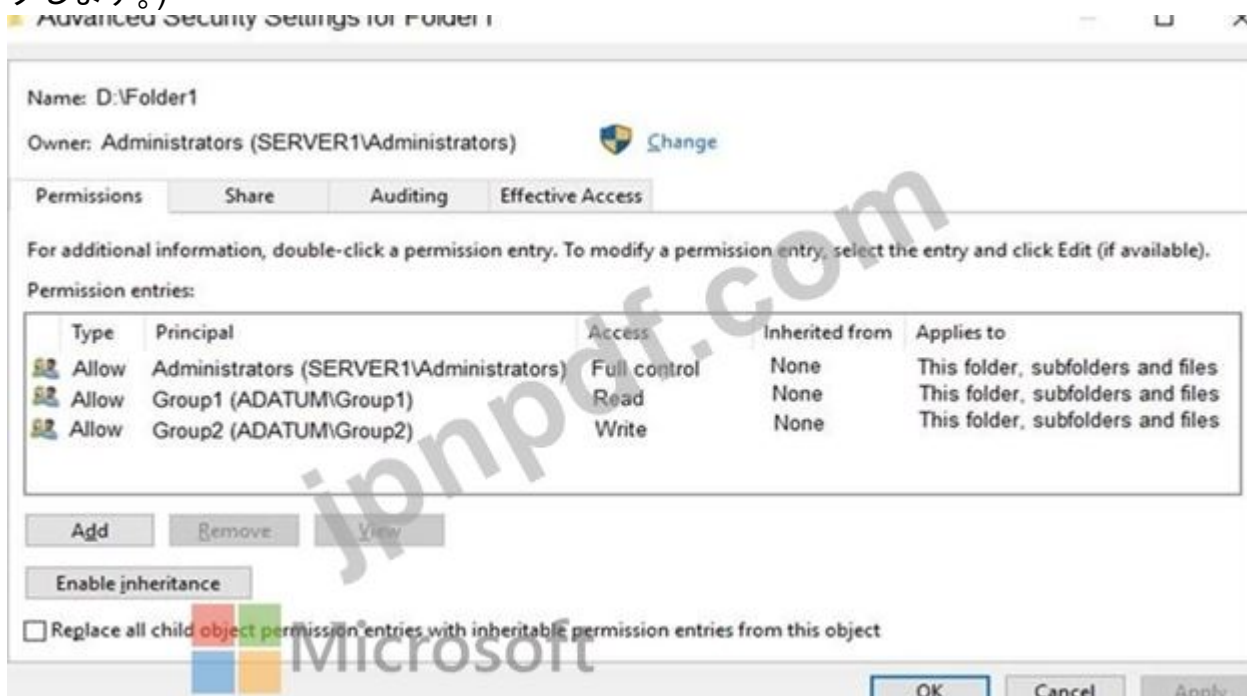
Advanced Security Settings for Folder1

Name: D:\Folder1

Owner: Administrators (SERVER1\Administrators) Change

Permissions Share Auditing Effective Access

For additional information, double-click a permission entry. To modify a permission entry, select the entry and click Edit (if available).

Permission entries:

| Type | Principal | Access | Inherited from | Applies to |
|---|---|---|---|---|
| Allow | Administrators (SERVER1\Administrators) | Full control | None | This folder, subfolders and files |
| Allow | Group1 (ADATUM\Group1) | Read | None | This folder, subfolders and files |
| Allow | Group2 (ADATUM\Group2) | Write | None | This folder, subfolders and files |

Add Remove View

Enable inheritance

Replace all child object permission entries with inheritable permission entries from this object

jpnpdf.com

Microsoft

OK Cancel Apply